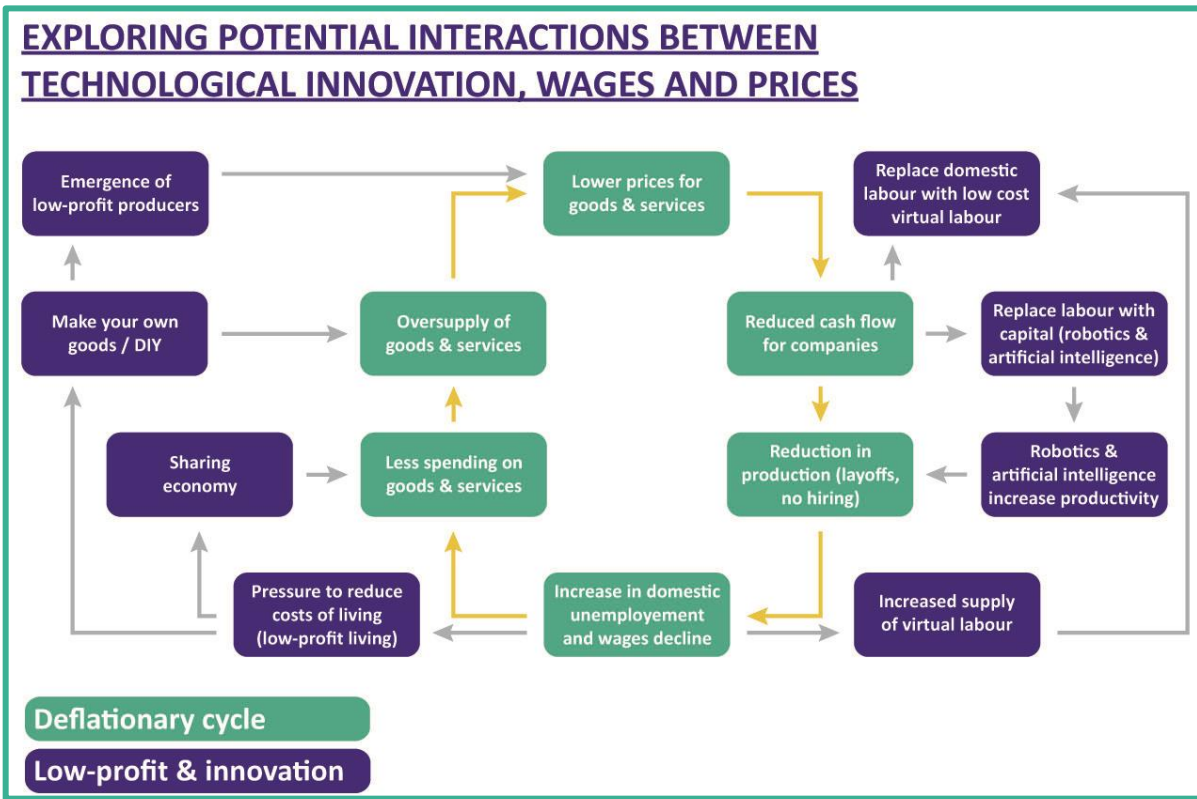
EXPLORING POTENTIAL INTERACTIONS BETWEEN TECHNOLOGICAL INNOVATION, WAGES AND PRICES

Emergence of low-profit producers

Lower prices for goods & services

Replace domestic labour with low cost virtual labour

Make your own goods / DIY

Oversupply of goods & services

Reduced cash flow for companies

Replace labour with capital (robotics & artificial intelligence)

Sharing economy

Less spending on goods & services

Reduction in production (layoffs, no hiring)

Robotics & artificial intelligence increase productivity

Pressure to reduce costs of living (low-profit living)

Increase in domestic unemployement and wages decline

Increased supply of virtual labour

Deflationary cycle

Low-profit & innovation